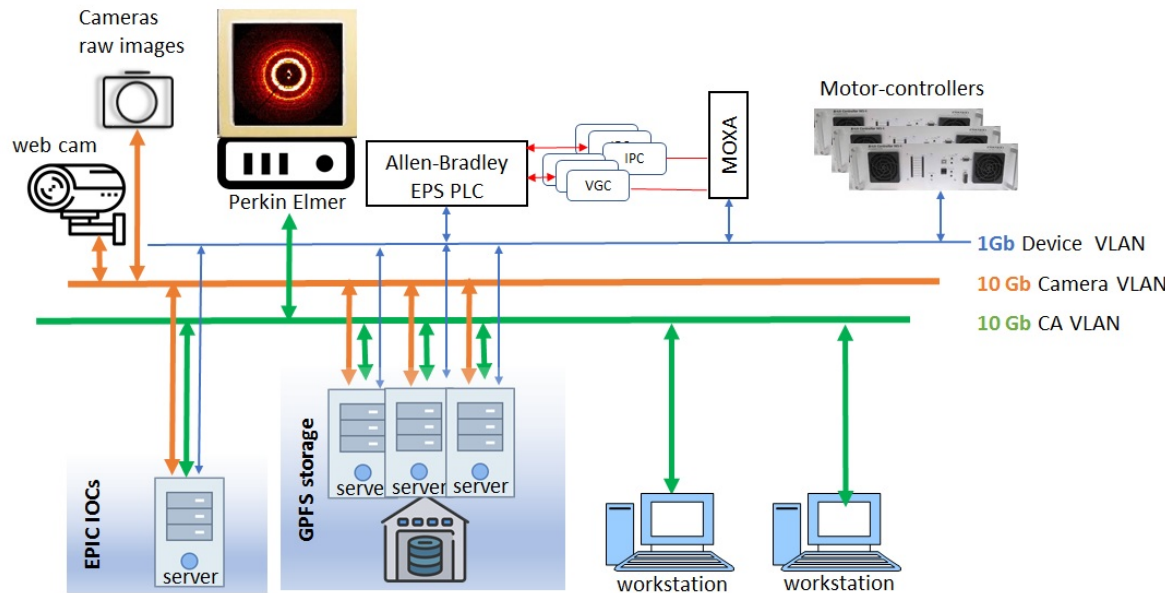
Cameras raw images

web cam

Perkin Elmer

Allen-Bradley EPS PLC

IPC

VGC

MOXA

Motor-controllers

1Gb Device VLAN

10 Gb Camera VLAN

10 Gb CA VLAN

EPIC IOCs

server

GPFS storage

serve

server

server

workstation

workstation